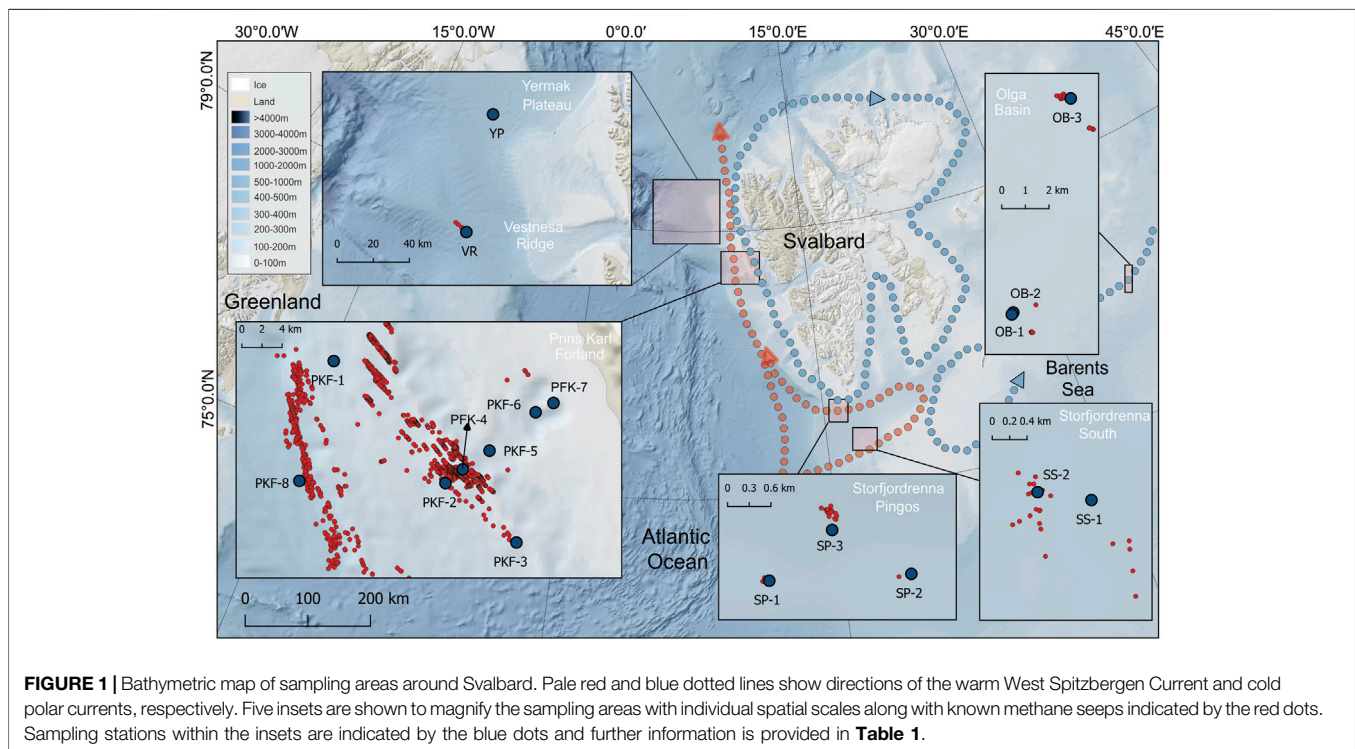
30°0.0'W 15°0.0'W 0°0.0' 15°0.0'E 30°0.0'E 45°0.0'E

79°0.0'N

75°0.0'N

Ice
Land
>4000m
3000-4000m
2000-3000m
1000-2000m
500-1000m
400-500m
300-400m
200-300m
100-200m
0-100m

Yermak Plateau

YP

Vestnesa Ridge

VR

0 20 40 km

Olga Basin

OB-3

0 1 2 km

OB-2

OB-1

Svalbard

Greenland

0 2 4 km

Prins Karl Forland

PKF-1

PFK-7

PKF-6

PFK-4

PKF-5

PKF-8

PKF-2

PKF-3

Barents Sea

0 0.2 0.4 km

Storfjordrenna South

SS-2

SS-1

0 0.3 0.6 km

Storfjordrenna Pingos

SP-3

SP-1

SP-2

Atlantic Ocean

0 100 200 km

**FIGURE 1 |** Bathymetric map of sampling areas around Svalbard. Pale red and blue dotted lines show directions of the warm West Spitzbergen Current and cold polar currents, respectively. Five insets are shown to magnify the sampling areas with individual spatial scales along with known methane seeps indicated by the red dots. Sampling stations within the insets are indicated by the blue dots and further information is provided in **Table 1**.